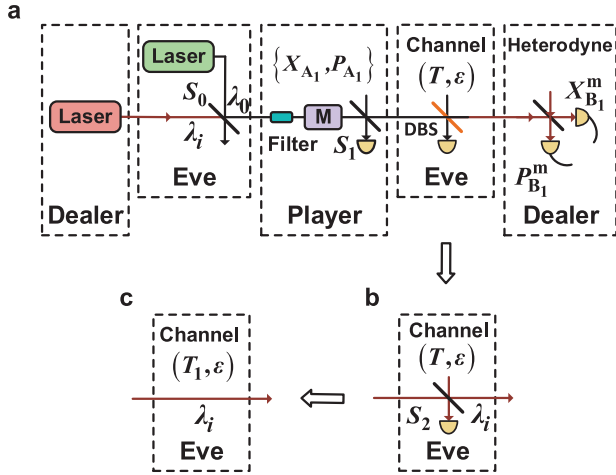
a

Laser

Dealer

Laser

$S_0$

$\lambda_0$

$\lambda_i$

Eve

$\{X_{A_1}, P_{A_1}\}$

Filter

M

$S_1$

Player

Channel

$(T, \varepsilon)$

DBS

Eve

Heterodyne

$X_{B_1}^{m}$

$P_{B_1}^{m}$

Dealer

c

Channel

$(T_1, \varepsilon)$

$\lambda_i$

Eve

b

Channel

$(T, \varepsilon)$

$S_2$

$\lambda_i$

Eve